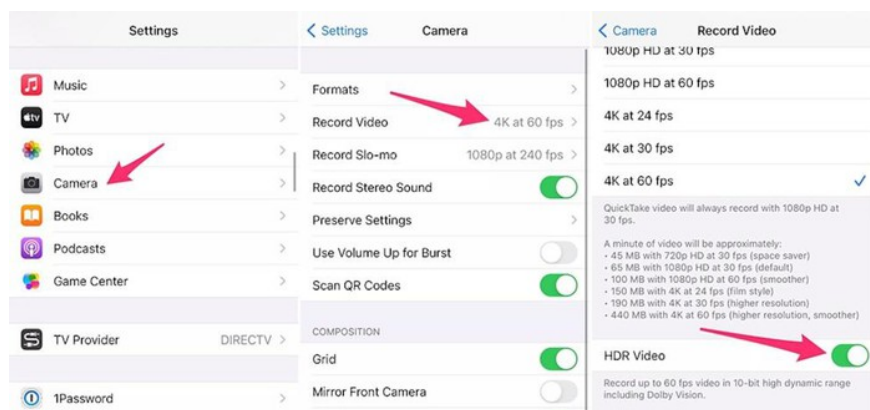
Settings

Music
TV
Photos
Camera
Books
Podcasts
Game Center

TV Provider DIRECTV

1Password

< Settings Camera

Formats
Record Video 4K at 60 fps
Record Slo-mo 1080p at 240 fps
Record Stereo Sound
Preserve Settings
Use Volume Up for Burst
Scan QR Codes

COMPOSITION
Grid
Mirror Front Camera

< Camera Record Video

1080p HD at 30 fps
1080p HD at 60 fps
4K at 24 fps
4K at 30 fps
4K at 60 fps

QuickTake video will always record with 1080p HD at 30 fps.

A minute of video will be approximately:
• 45 MB with 720p HD at 30 fps (space saver)
• 65 MB with 1080p HD at 30 fps (default)
• 100 MB with 1080p HD at 60 fps (smoother)
• 150 MB with 4K at 24 fps (film style)
• 190 MB with 4K at 30 fps (higher resolution)
• 440 MB with 4K at 60 fps (higher resolution, smoother)

HDR Video

Record up to 60 fps video in 10-bit high dynamic range including Dolby Vision.